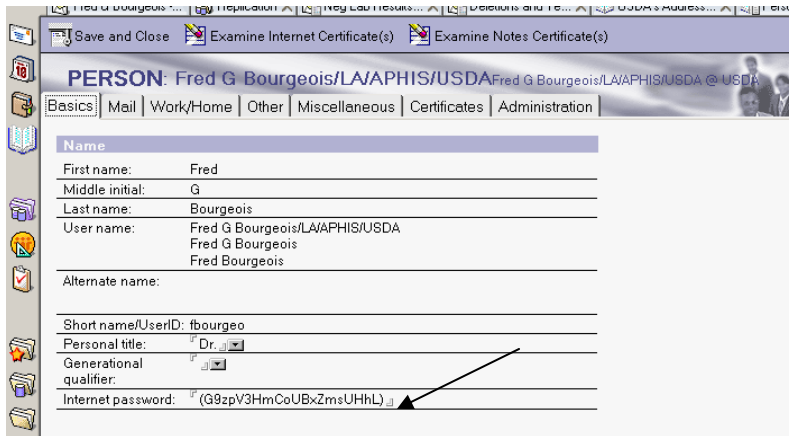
Fred G Bourgeois ... | Replication | Neg Lab Results... | Deletions and Te... | USDA's Address... | Perso

Save and Close  Examine Internet Certificate(s)  Examine Notes Certificate(s)

PERSON: Fred G Bourgeois/LA/APHIS/USDA Fred G Bourgeois/LA/APHIS/USDA @ USDA

Basics | Mail | Work/Home | Other | Miscellaneous | Certificates | Administration

Name

| | |
|---|---|
| First name: | Fred |
| Middle initial: | G |
| Last name: | Bourgeois |
| User name: | Fred G Bourgeois/LA/APHIS/USDA<br>Fred G Bourgeois<br>Fred Bourgeois |
| Alternate name: | |
| Short name/UserID: | fbourgeo |
| Personal title: | Dr. |
| Generational qualifier: | |
| Internet password: | (G9zpV3HmCoUBxZmsUHhL) |